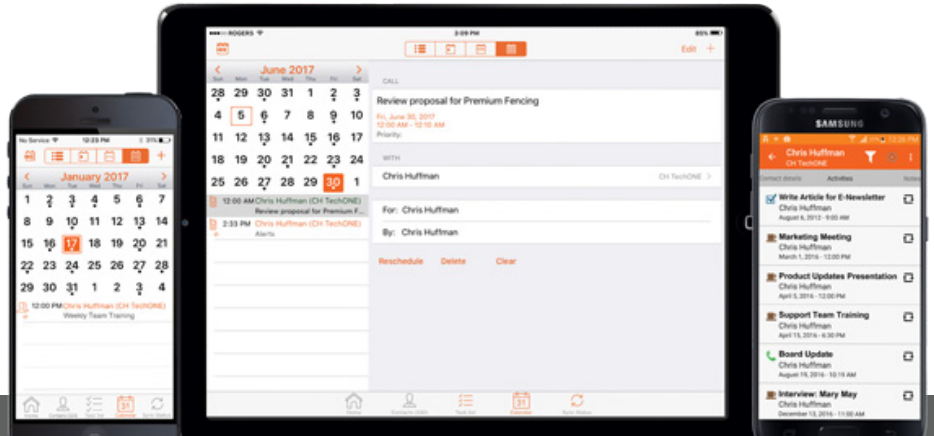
ROGERS
3:09 PM
85%
Edit +
June 2017
Sun Mon Tue Wed Thu Fri Sat
28 29 30 31 1 2 3
4 5 6 7 8 9 10
11 12 13 14 15 16 17
18 19 20 21 22 23 24
25 26 27 28 29 30 1
12:00 AM Chris Huffman (CH TechONE)
Review proposal for Premium F
2:33 PM Chris Huffman (CH TechONE)
Alerts
CALL
Review proposal for Premium Fencing
Fri, June 30, 2017
12:00 AM - 12:00 AM
Priority:
WITH
Chris Huffman
CH TechONE
For: Chris Huffman
By: Chris Huffman
Reschedule
Delete
Clear
Home
Contacts
Task list
Calendar
Sync Status

No Service
12:23 PM
January 2017
Sun Mon Tue Wed Thu Fri Sat
1 2 3 4 5 6 7
8 9 10 11 12 13 14
15 16 17 18 19 20 21
22 23 24 25 26 27 28
29 30 31 1 2 3 4
12:00 PM Chris Huffman (CH TechONE)
Weekly Team Training
Home
Contacts
Task list
Calendar
Sync Status

SAMSUNG
12:26 PM
Chris Huffman
CH TechONE
Contact details
Activities
Notes
Write Article for E-Newsletter
Chris Huffman
August 6, 2012 - 9:00 PM
Marketing Meeting
Chris Huffman
March 1, 2016 - 12:00 PM
Product Updates Presentation
Chris Huffman
April 5, 2016 - 12:00 PM
Support Team Training
Chris Huffman
April 15, 2016 - 6:30 PM
Board Update
Chris Huffman
August 19, 2016 - 12:00 PM
Interview: Mary May
Chris Huffman
December 13, 2016 - 11:00 AM